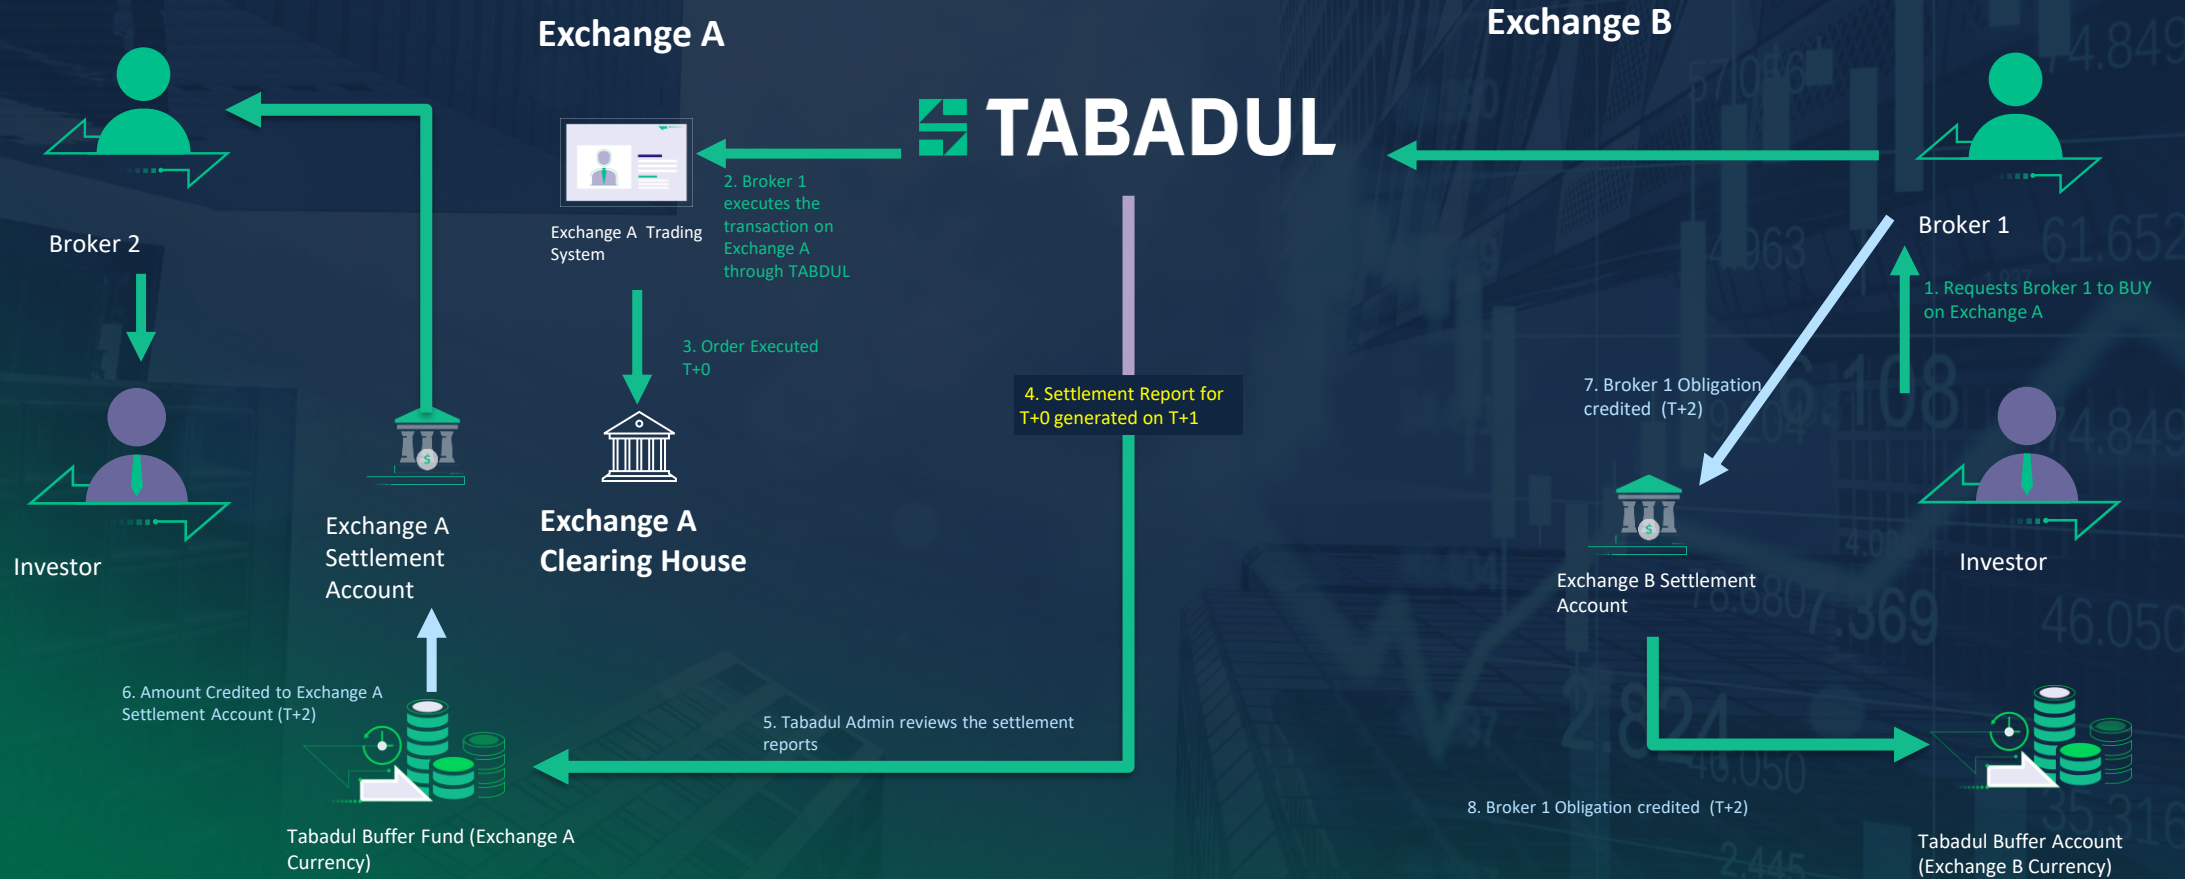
Exchange A

Exchange B

TABADUL

Broker 2

Investor

Exchange A Trading System

2. Broker 1 executes the transaction on Exchange A through TABDUL

3. Order Executed T+0

Exchange A Settlement Account

Exchange A Clearing House

4. Settlement Report for T+0 generated on T+1

Broker 1

1. Requests Broker 1 to BUY on Exchange A

7. Broker 1 Obligation credited (T+2)

Exchange B Settlement Account

Investor

6. Amount Credited to Exchange A Settlement Account (T+2)

5. Tabadul Admin reviews the settlement reports

Tabadul Buffer Fund (Exchange A Currency)

8. Broker 1 Obligation credited (T+2)

Tabadul Buffer Account (Exchange B Currency)